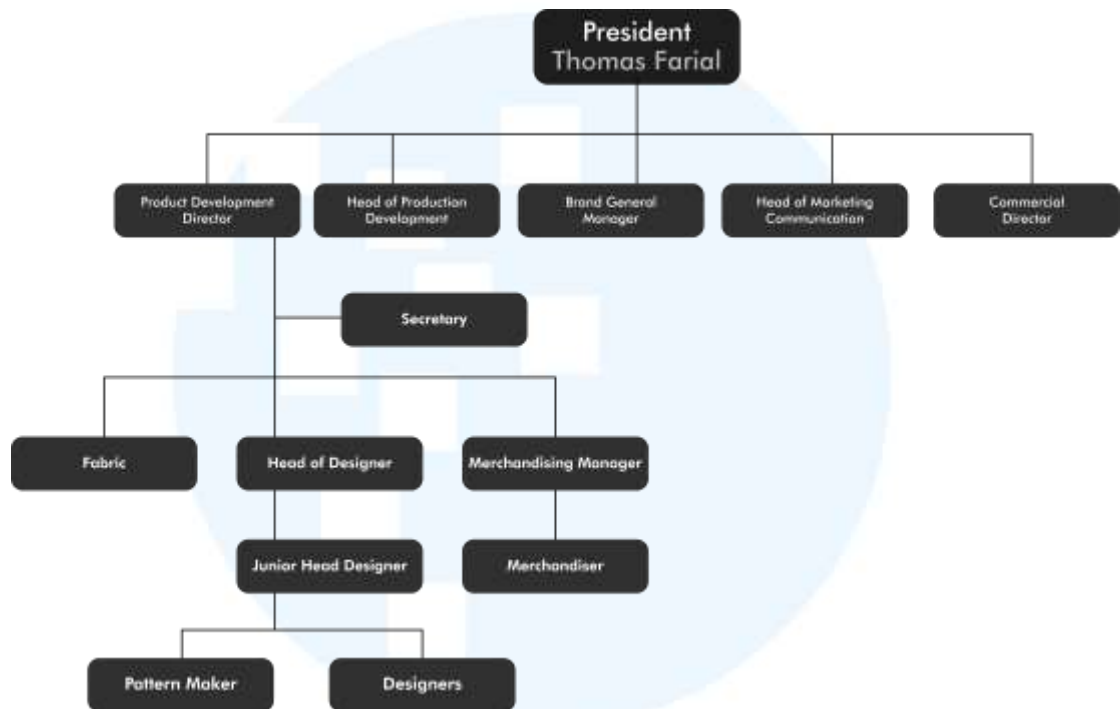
President
Thomas Farial

Product Development Director

Head of Production Development

Brand General Manager

Head of Marketing Communication

Commercial Director

Secretary

Fabric

Head of Designer

Merchandising Manager

Junior Head Designer

Merchandiser

Pattern Maker

Designers